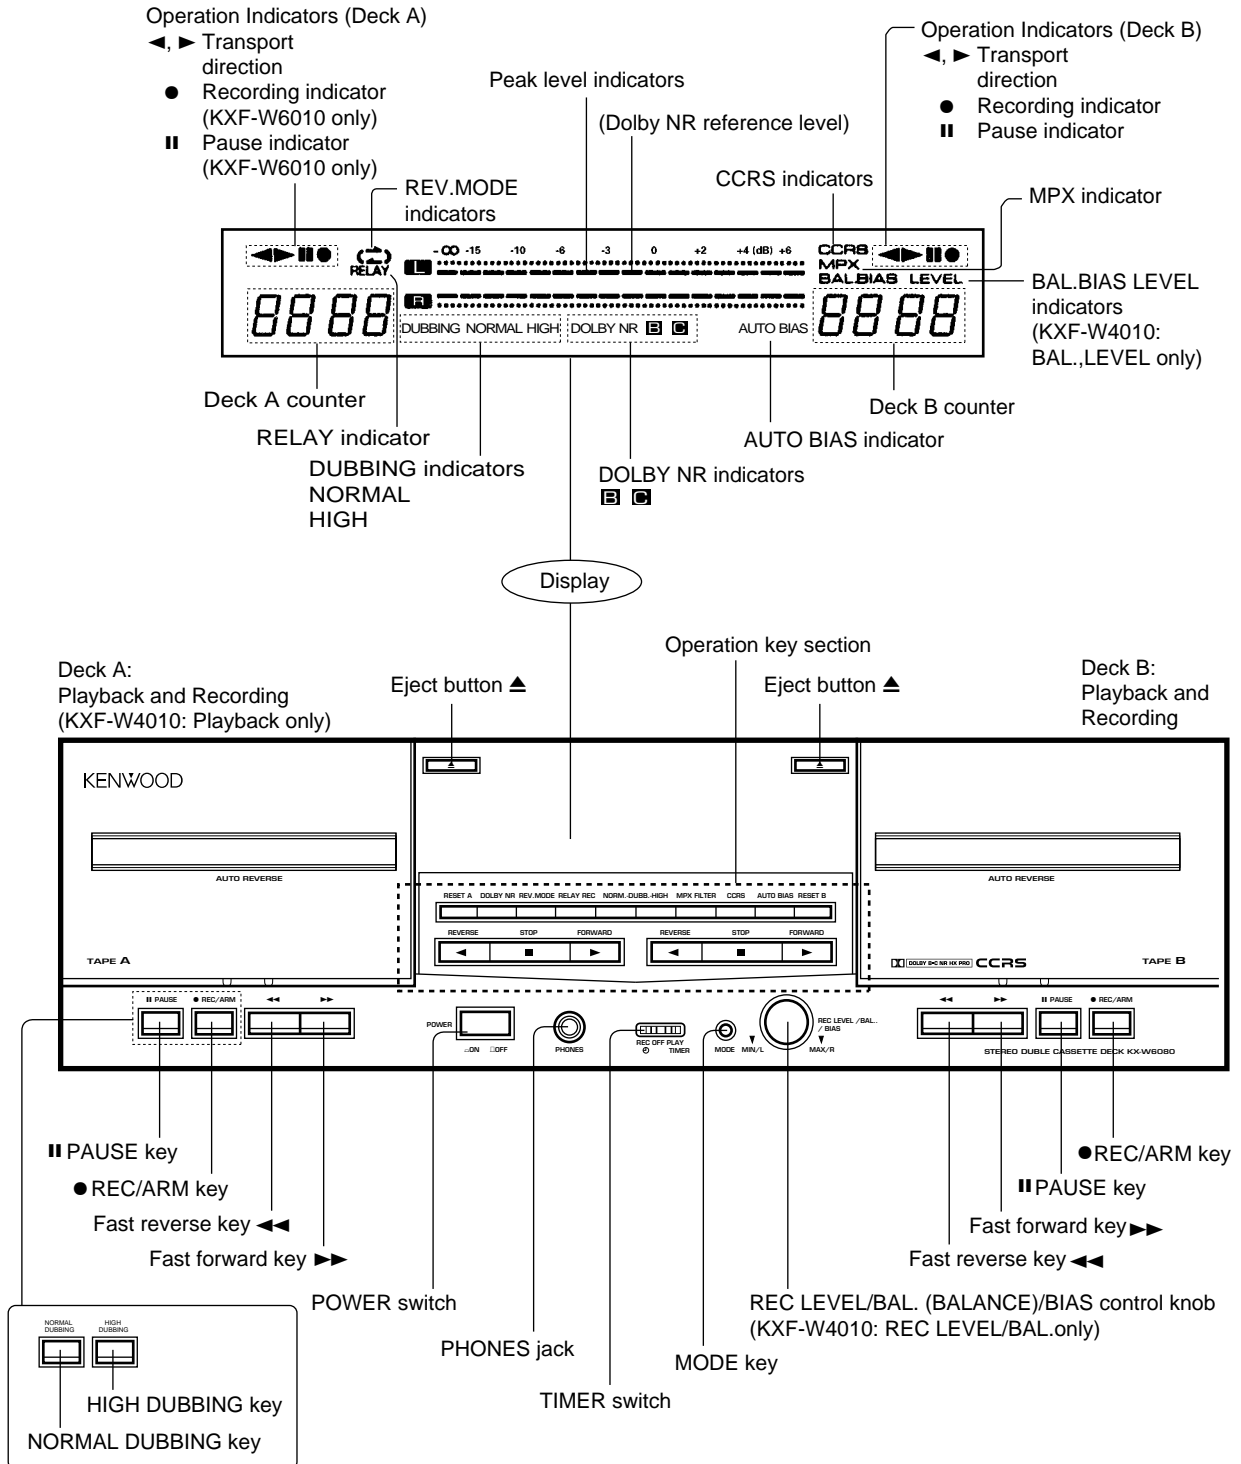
Operation Indicators (Deck A)
◄, ► Transport direction
● Recording indicator (KXF-W6010 only)
II Pause indicator (KXF-W6010 only)

REV.MODE indicators

Peak level indicators

(Dolby NR reference level)

CCRS indicators

Operation Indicators (Deck B)
◄, ► Transport direction
● Recording indicator
II Pause indicator

MPX indicator

RELAY
- ∞ -15 -10 -6 -3 0 +2 +4 (dB) +6
L
R
CCRS
MPX
BAL BIAS LEVEL
8888
DUBBING NORMAL HIGH
DOLBY NR B C
AUTO BIAS
8888

BAL.BIAS LEVEL indicators (KXF-W4010: BAL.,LEVEL only)

Deck A counter

RELAY indicator

DUBBING indicators
NORMAL
HIGH

DOLBY NR indicators
B C

AUTO BIAS indicator

Deck B counter

Display

Operation key section

Deck A:
Playback and Recording
(KXF-W4010: Playback only)

Eject button ▲

Eject button ▲

Deck B:
Playback and Recording

KENWOOD

AUTO REVERSE

AUTO REVERSE

RESET A DOLBY NR REV.MODE RELAY REC NORM.-DUBB.-HIGH MPX FILTER CCRS AUTO BIAS RESET B

REVERSE STOP FORWARD REVERSE STOP FORWARD

TAPE A

DOLBY B-C NR HX PRO CCRS

TAPE B

II PAUSE ● REC/ARM ◄◄ ►►

POWER
□ON □OFF

PHONES

REC OFF PLAY
TIMER

MODE

MIN/L
REC LEVEL /BAL. / BIAS
MAX/R

◄◄ ►► II PAUSE ● REC/ARM

STEREO DUBLE CASSETTE DECK KX-W6080

II PAUSE key

● REC/ARM key

Fast reverse key ◄◄

Fast forward key ►►

POWER switch

PHONES jack

TIMER switch

MODE key

REC LEVEL/BAL. (BALANCE)/BIAS control knob (KXF-W4010: REC LEVEL/BAL.only)

●REC/ARM key

II PAUSE key

Fast forward key ►►

Fast reverse key ◄◄

NORMAL DUBBING
HIGH DUBBING

HIGH DUBBING key

NORMAL DUBBING key